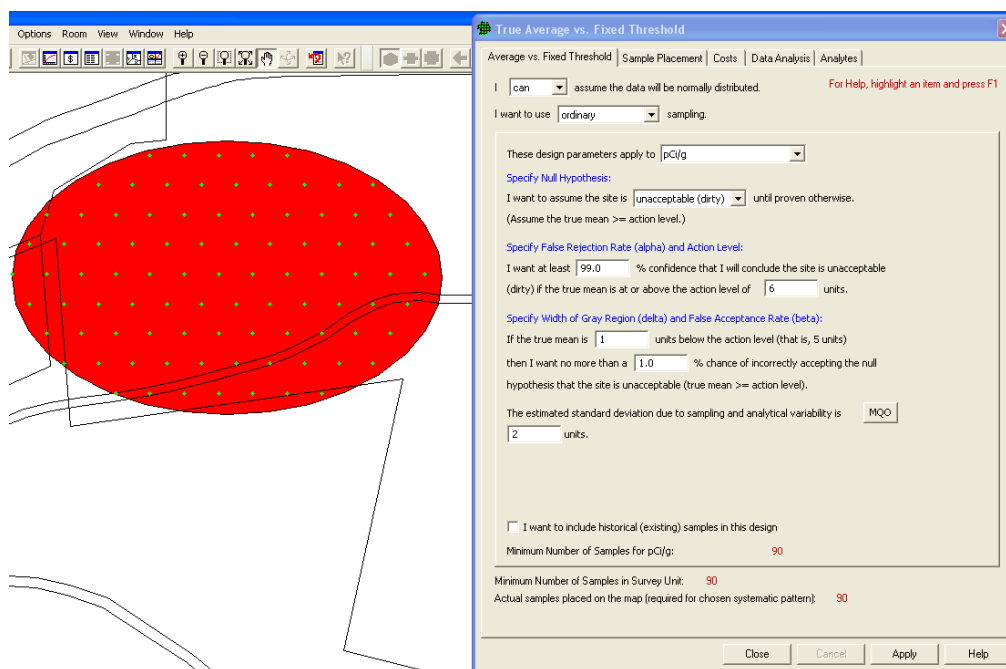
Options Room View Window Help

True Average vs. Fixed Threshold

Average vs. Fixed Threshold | Sample Placement | Costs | Data Analysis | Analytes

I can assume the data will be normally distributed.

For Help, highlight an item and press F1

I want to use ordinary sampling.

These design parameters apply to pCi/g

Specify Null Hypothesis:

I want to assume the site is unacceptable (dirty) until proven otherwise.

(Assume the true mean >= action level.)

Specify False Rejection Rate (alpha) and Action Level:

I want at least 99.0 % confidence that I will conclude the site is unacceptable (dirty) if the true mean is at or above the action level of 6 units.

Specify Width of Gray Region (delta) and False Acceptance Rate (beta):

If the true mean is 1 units below the action level (that is, 5 units) then I want no more than a 1.0 % chance of incorrectly accepting the null hypothesis that the site is unacceptable (true mean >= action level).

The estimated standard deviation due to sampling and analytical variability is MQO

2 units.

I want to include historical (existing) samples in this design

Minimum Number of Samples for pCi/g: 90

Minimum Number of Samples in Survey Unit: 90

Actual samples placed on the map (required for chosen systematic pattern): 90

Close Cancel Apply Help